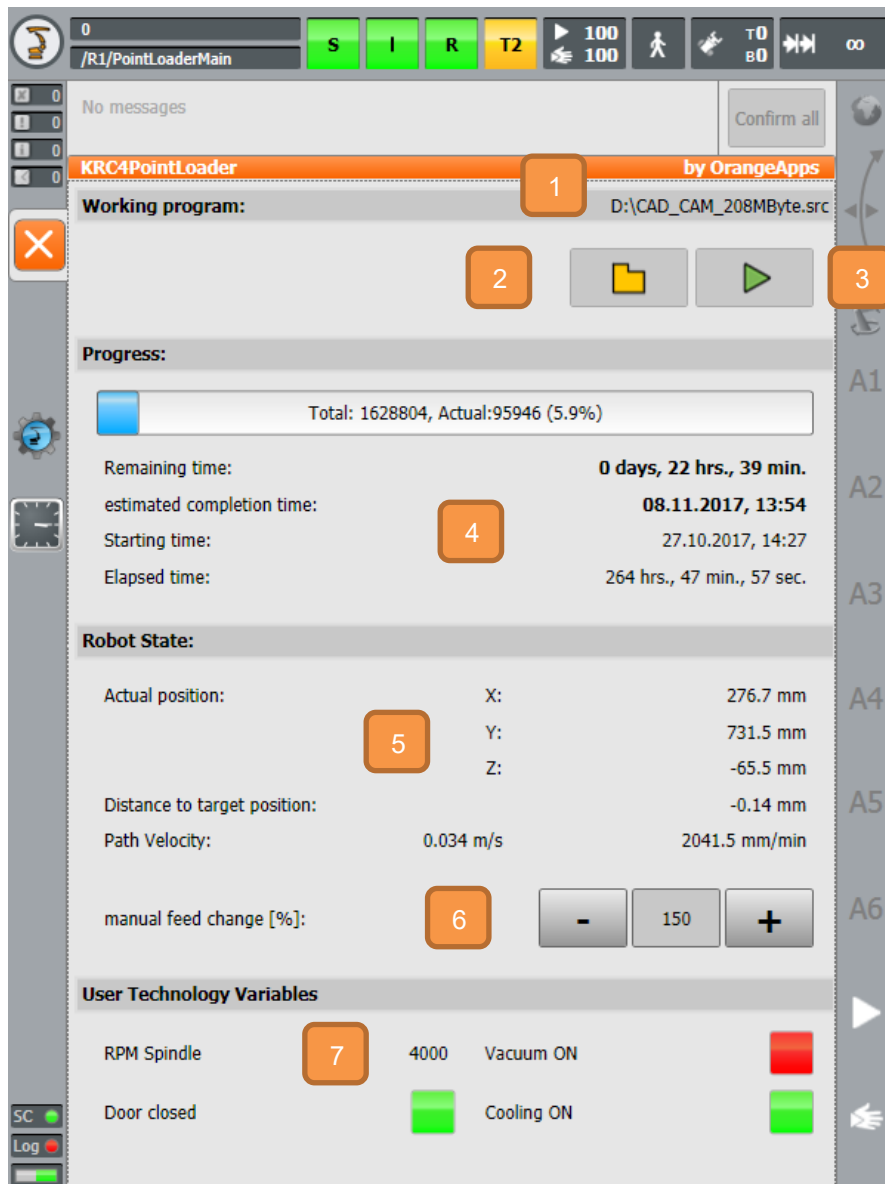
0
/R1/PointLoaderMain
S
I
R
T2
100
100
T0
B0
∞

0
0
0
0

No messages
Confirm all

KRC4PointLoader
by OrangeApps
1
Working program:
D:\CAD_CAM_208MByte.src
2
3

Progress:
Total: 1628804, Actual:95946 (5.9%)

Remaining time: 0 days, 22 hrs., 39 min.
estimated completion time: 08.11.2017, 13:54
4
Starting time: 27.10.2017, 14:27
Elapsed time: 264 hrs., 47 min., 57 sec.

Robot State:
Actual position: X: 276.7 mm
5
Y: 731.5 mm
Z: -65.5 mm
Distance to target position: -0.14 mm
Path Velocity: 0.034 m/s 2041.5 mm/min

manual feed change [%]:
6
-
150
+

User Technology Variables
RPM Spindle
7
4000
Vacuum ON
Door closed
Cooling ON

A1
A2
A3
A4
A5
A6

SC
Log